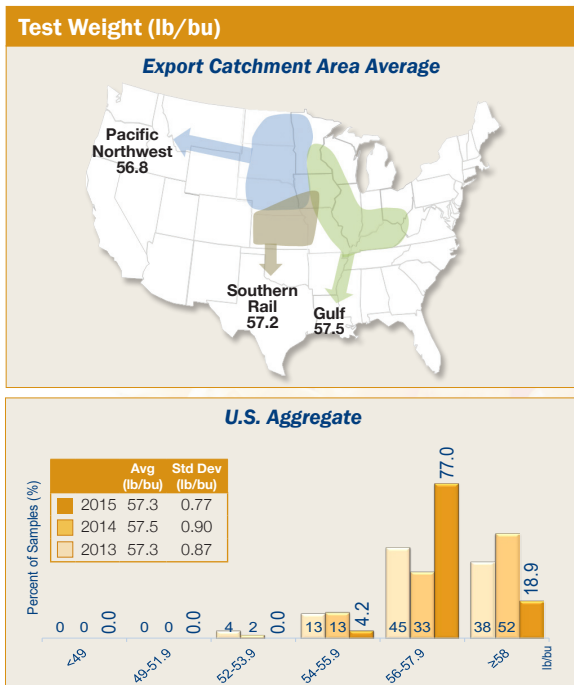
Test Weight (lb/bu)

Export Catchment Area Average

Pacific Northwest 56.8

Southern Rail 57.2

Gulf 57.5

U.S. Aggregate

| | Avg (lb/bu) | Std Dev (lb/bu) |
|---|---|---|
| 2015 | 57.3 | 0.77 |
| 2014 | 57.5 | 0.90 |
| 2013 | 57.3 | 0.87 |

Percent of Samples (%)

0 0 0.0
0 0 0.0
4 2 0.0
13 13 4.2
45 33 77.0
38 52 18.9

<49
49-51.9
52-53.9
54-55.9
56-57.9
≥58
lb/bu